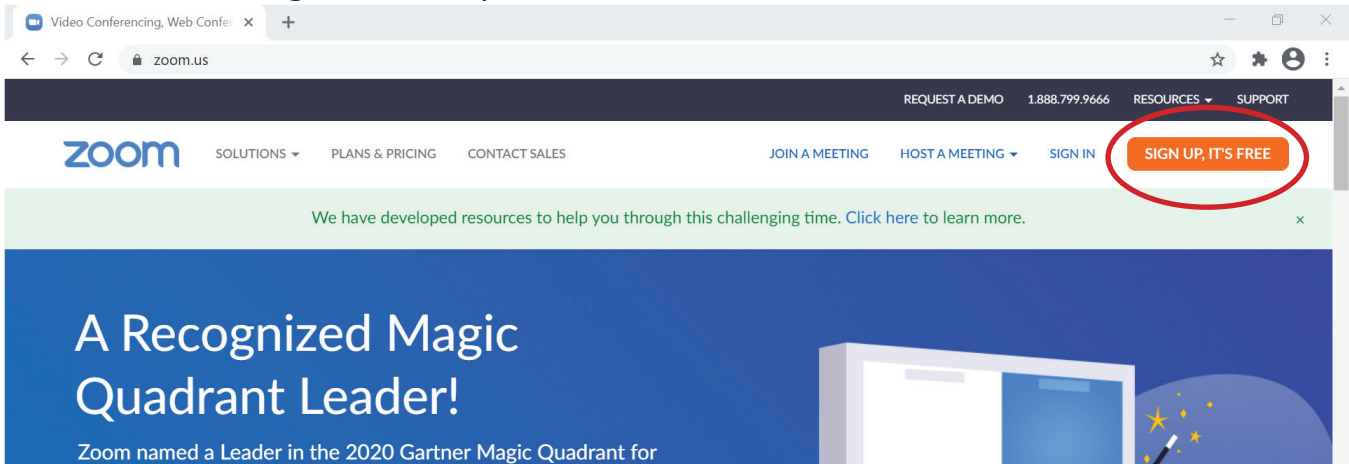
Video Conferencing, Web Confer ×
+
zoom.us

REQUEST A DEMO 1.888.799.9666 RESOURCES SUPPORT

zoom SOLUTIONS PLANS & PRICING CONTACT SALES JOIN A MEETING HOST A MEETING SIGN IN SIGN UP, IT'S FREE

We have developed resources to help you through this challenging time. Click here to learn more. ×

A Recognized Magic Quadrant Leader!

Zoom named a Leader in the 2020 Gartner Magic Quadrant for